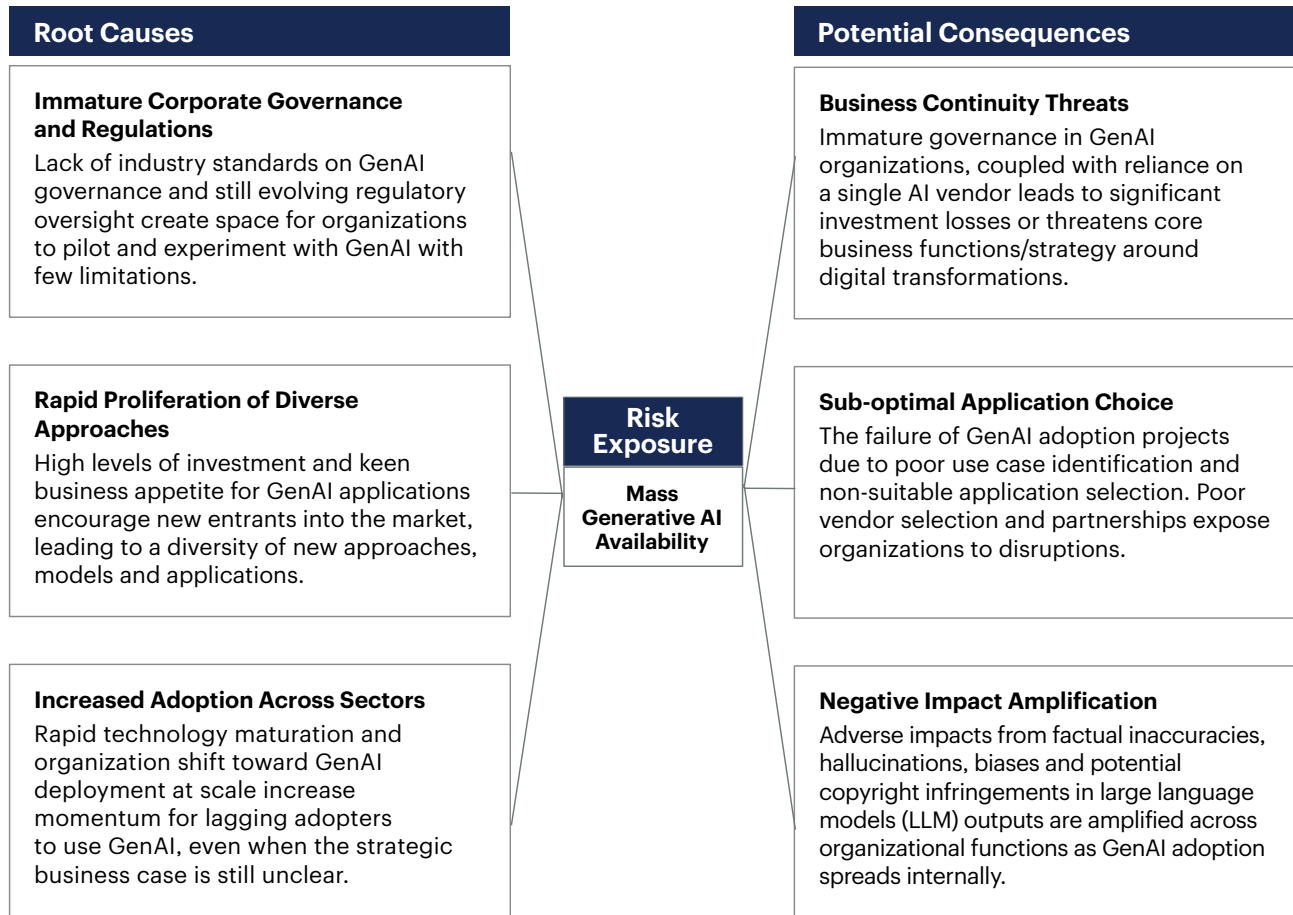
Root Causes

Immature Corporate Governance and Regulations
Lack of industry standards on GenAI governance and still evolving regulatory oversight create space for organizations to pilot and experiment with GenAI with few limitations.

Rapid Proliferation of Diverse Approaches
High levels of investment and keen business appetite for GenAI applications encourage new entrants into the market, leading to a diversity of new approaches, models and applications.

Increased Adoption Across Sectors
Rapid technology maturation and organization shift toward GenAI deployment at scale increase momentum for lagging adopters to use GenAI, even when the strategic business case is still unclear.

Risk Exposure
Mass Generative AI Availability

Potential Consequences

Business Continuity Threats
Immature governance in GenAI organizations, coupled with reliance on a single AI vendor leads to significant investment losses or threatens core business functions/strategy around digital transformations.

Sub-optimal Application Choice
The failure of GenAI adoption projects due to poor use case identification and non-suitable application selection. Poor vendor selection and partnerships expose organizations to disruptions.

Negative Impact Amplification
Adverse impacts from factual inaccuracies, hallucinations, biases and potential copyright infringements in large language models (LLM) outputs are amplified across organizational functions as GenAI adoption spreads internally.